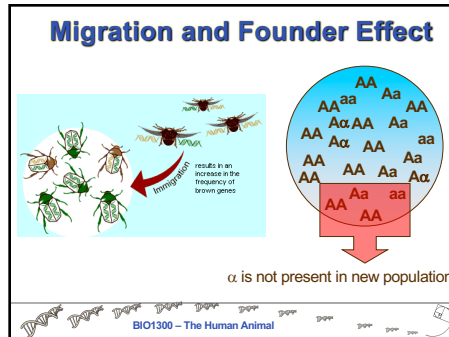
Migration and Founder Effect

Immigration

results in an increase in the frequency of brown genes

AA AA aa AA Aa AA AA Aα AA Aa aa AA Aα AA AA Aa AA Aa Aα AA Aa aa AA

α is not present in new population

BIO1300 – The Human Animal